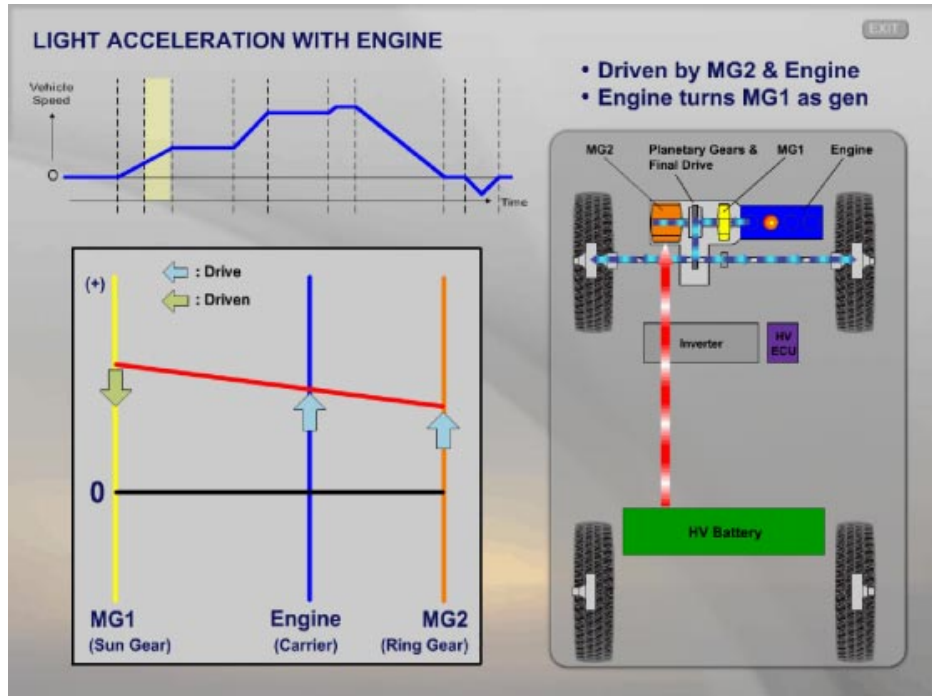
LIGHT ACCELERATION WITH ENGINE

EXIT

Vehicle Speed

O

Time

• Driven by MG2 & Engine
• Engine turns MG1 as gen

: Drive
: Driven

(+)

0

MG1
(Sun Gear)

Engine
(Carrier)

MG2
(Ring Gear)

MG2

Planetary Gears & Final Drive

MG1

Engine

Inverter

HV ECU

HV Battery